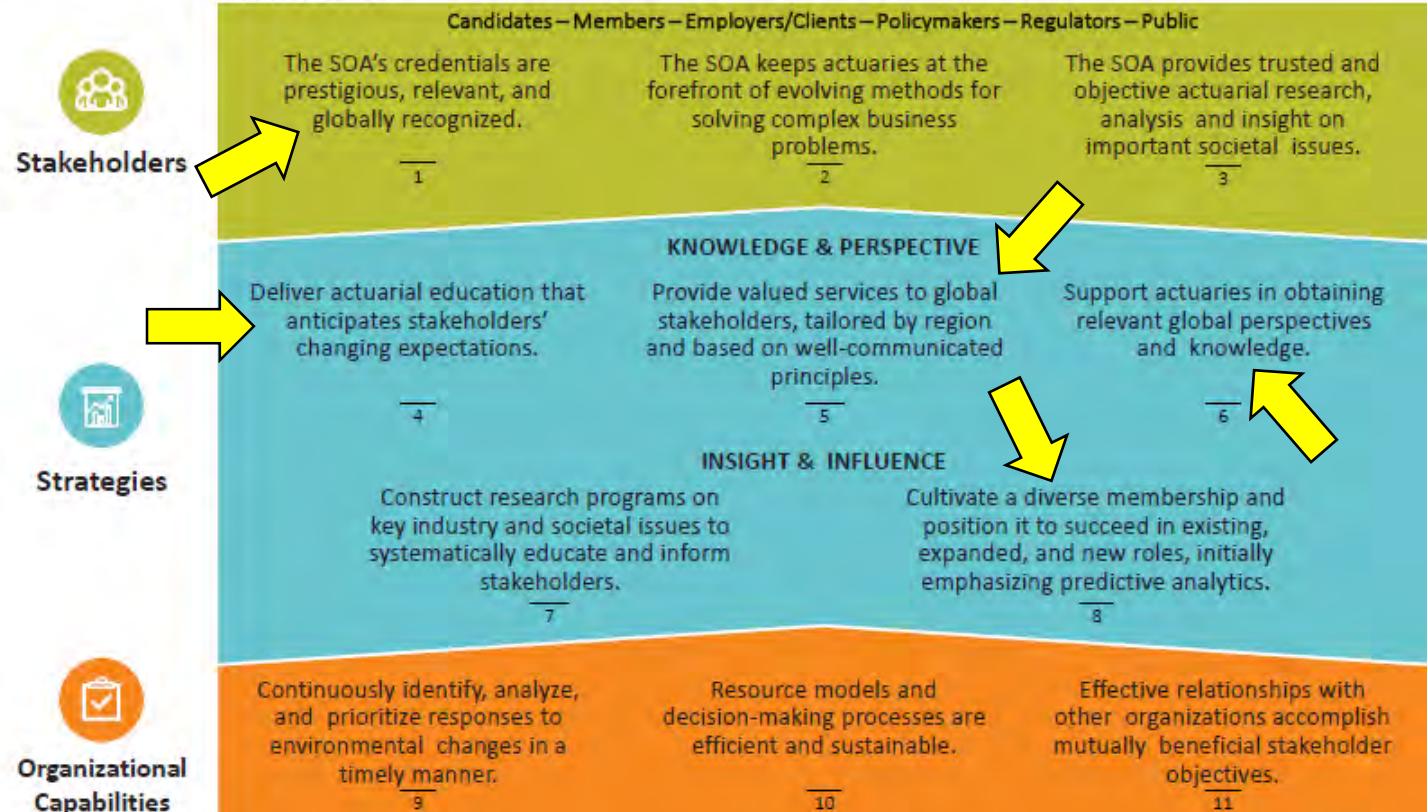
Stakeholders

Candidates – Members – Employers/Clients – Policymakers – Regulators – Public

The SOA's credentials are prestigious, relevant, and globally recognized.
1

The SOA keeps actuaries at the forefront of evolving methods for solving complex business problems.
2

The SOA provides trusted and objective actuarial research, analysis and insight on important societal issues.
3

Strategies

KNOWLEDGE & PERSPECTIVE

Deliver actuarial education that anticipates stakeholders' changing expectations.
4

Provide valued services to global stakeholders, tailored by region and based on well-communicated principles.
5

Support actuaries in obtaining relevant global perspectives and knowledge.
6

INSIGHT & INFLUENCE

Construct research programs on key industry and societal issues to systematically educate and inform stakeholders.
7

Cultivate a diverse membership and position it to succeed in existing, expanded, and new roles, initially emphasizing predictive analytics.
8

Organizational Capabilities

Continuously identify, analyze, and prioritize responses to environmental changes in a timely manner.
9

Resource models and decision-making processes are efficient and sustainable.
10

Effective relationships with other organizations accomplish mutually beneficial stakeholder objectives.
11